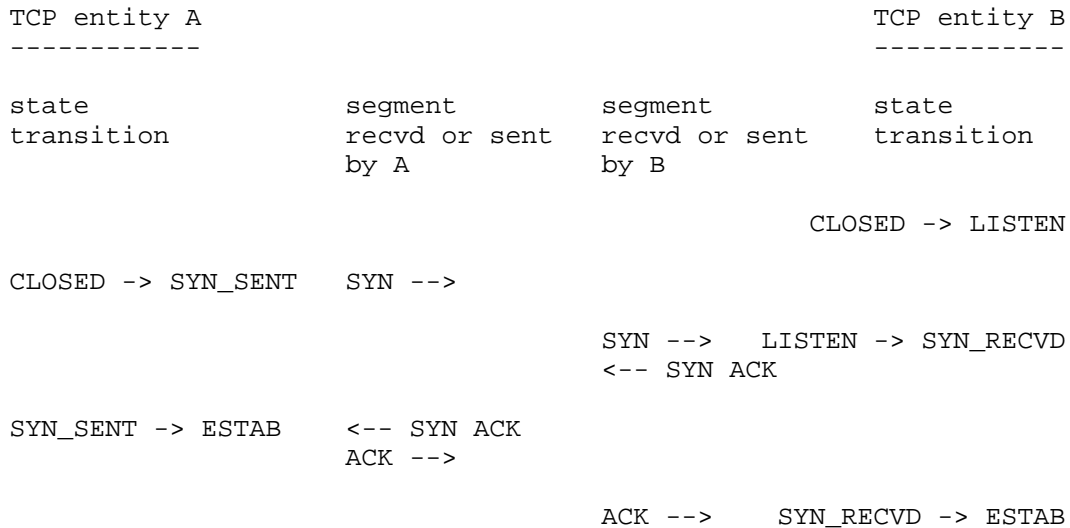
TCP entity A
------------

TCP entity B
------------

| state transition | segment recvd or sent by A | segment recvd or sent by B | state transition |
|---|---|---|---|
| | | | CLOSED -> LISTEN |
| CLOSED -> SYN_SENT | SYN --> | | |
| | | SYN --> | LISTEN -> SYN_RECVD |
| | | <-- SYN ACK | |
| SYN_SENT -> ESTAB | <-- SYN ACK | | |
| | ACK --> | | |
| | | ACK --> | SYN_RECVD -> ESTAB |